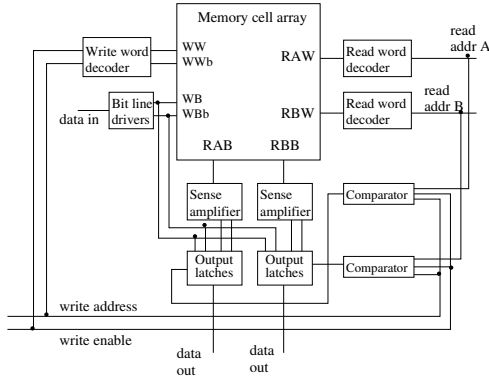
Memory cell array
Write word decoder
WW
WWb
RAW
Read word decoder
read addr A
Bit line drivers
WB
WBb
RBW
Read word decoder
read addr B
data in
RAB
RBB
Sense amplifier
Sense amplifier
Comparator
Output latches
Output latches
Comparator
write address
write enable
data out
data out